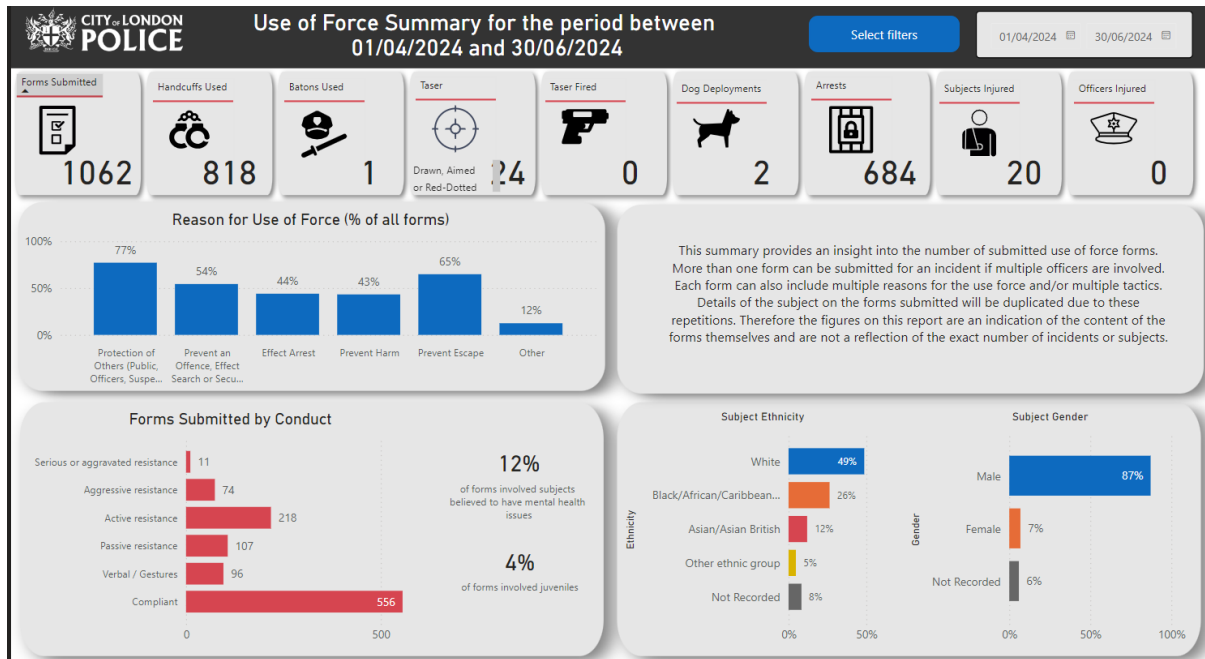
CITY OF LONDON POLICE

Use of Force Summary for the period between 01/04/2024 and 30/06/2024

Select filters

01/04/2024 30/06/2024

Forms Submitted
1062

Handcuffs Used
818

Batons Used
1

Taser
Drawn, Aimed or Red-Dotted
24

Taser Fired
0

Dog Deployments
2

Arrests
684

Subjects Injured
20

Officers Injured
0

Reason for Use of Force (% of all forms)

100%
50%
0%

| Reason | % |
|---|---|
| Protection of Others (Public, Officers, Suspe... | 77% |
| Prevent an Offence, Effect Search or Secu... | 54% |
| Effect Arrest | 44% |
| Prevent Harm | 43% |
| Prevent Escape | 65% |
| Other | 12% |

This summary provides an insight into the number of submitted use of force forms. More than one form can be submitted for an incident if multiple officers are involved. Each form can also include multiple reasons for the use force and/or multiple tactics. Details of the subject on the forms submitted will be duplicated due to these repetitions. Therefore the figures on this report are an indication of the content of the forms themselves and are not a reflection of the exact number of incidents or subjects.

Forms Submitted by Conduct

| Conduct | Forms |
|---|---|
| Serious or aggravated resistance | 11 |
| Aggressive resistance | 74 |
| Active resistance | 218 |
| Passive resistance | 107 |
| Verbal / Gestures | 96 |
| Compliant | 556 |

0 500

12%
of forms involved subjects believed to have mental health issues

4%
of forms involved juveniles

Subject Ethnicity

Ethnicity

| Ethnicity | % |
|---|---|
| White | 49% |
| Black/African/Caribbean... | 26% |
| Asian/Asian British | 12% |
| Other ethnic group | 5% |
| Not Recorded | 8% |

0% 50%

Subject Gender

Gender

| Gender | % |
|---|---|
| Male | 87% |
| Female | 7% |
| Not Recorded | 6% |

0% 50% 100%